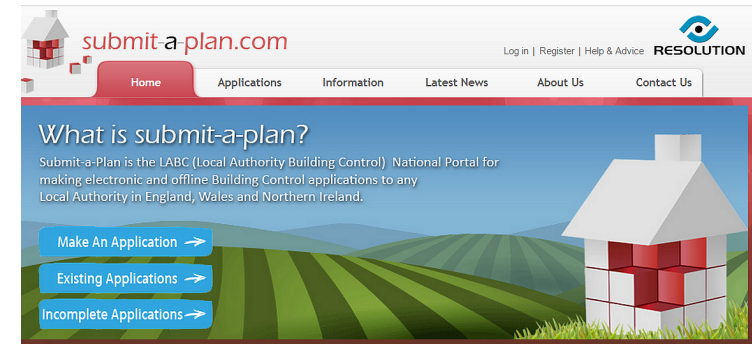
submit-a-plan.com

Log in | Register | Help & Advice RESOLUTION

Home Applications Information Latest News About Us Contact Us

What is submit-a-plan?

Submit-a-Plan is the LABC (Local Authority Building Control) National Portal for making electronic and offline Building Control applications to any Local Authority in England, Wales and Northern Ireland.

Make An Application

Existing Applications

Incomplete Applications